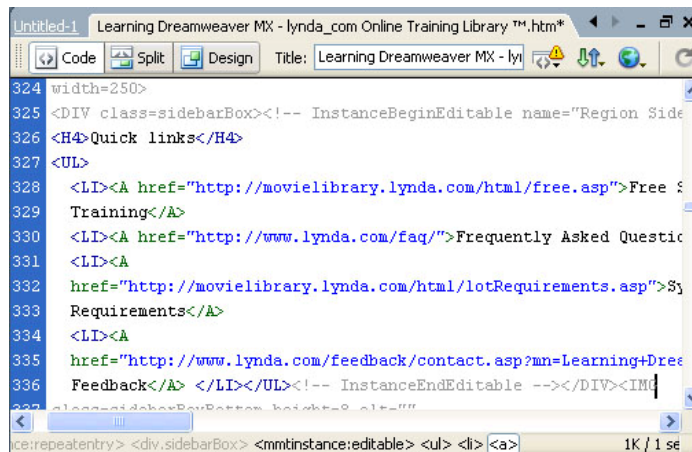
Untitled-1 Learning Dreamweaver MX - lynda_com Online Training Library ™.htm*

Code Split Design Title: Learning Dreamweaver MX - lyı

324 width=250>
325 <DIV class=sidebarBox><!-- InstanceBeginEditable name="Region Side
326 <H4>Quick links</H4>
327 <UL>
328 <LI><A href="http://movielibrary.lynda.com/html/free.asp">Free S
329 Training</A>
330 <LI><A href="http://www.lynda.com/faq/">Frequently Asked Questic
331 <LI><A
332 href="http://movielibrary.lynda.com/html/lotRequirements.asp">Sy
333 Requirements</A>
334 <LI><A
335 href="http://www.lynda.com/feedback/contact.asp?mn=Learning+Drea
336 Feedback</A> </LI></UL><!-- InstanceEndEditable --></DIV><IMG
337 class=sidebarBoxBottom height=8 alt=""

ce:repeatentry> <div.sidebarBox> <mmtinstance:editable> <ul> <li> <a>

1K / 1 se